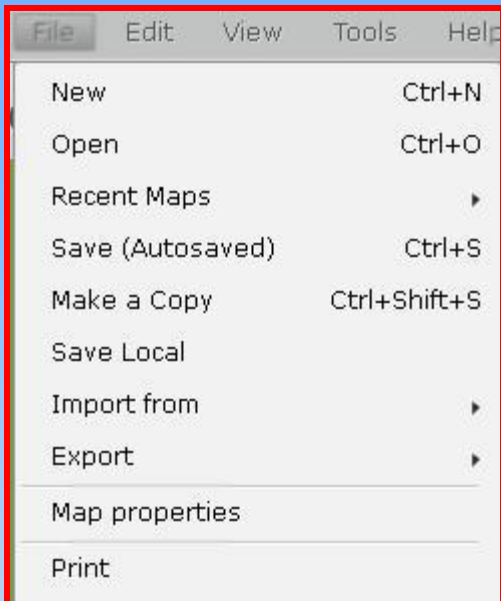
File Edit View Tools Help

| | |
|---|---|
| New | Ctrl+N |
| Open | Ctrl+O |
| Recent Maps | ▸ |
| Save (Autosaved) | Ctrl+S |
| Make a Copy | Ctrl+Shift+S |
| Save Local | |
| Import from | ▸ |
| Export | ▸ |
| Map properties | |
| Print | |